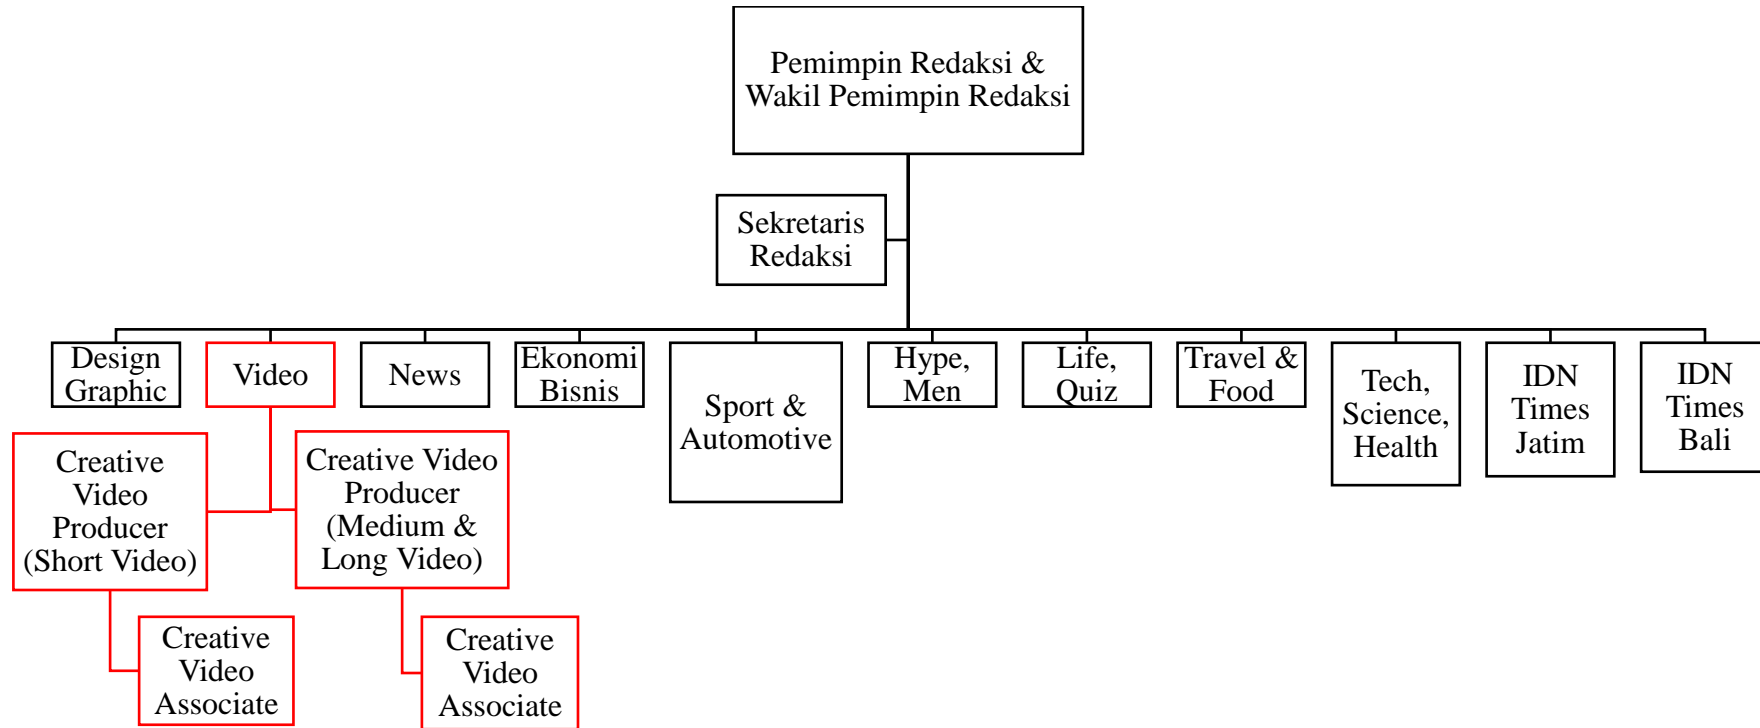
Pemimpin Redaksi & Wakil Pemimpin Redaksi

Sekretaris Redaksi

Design Graphic

Video

News

Ekonomi Bisnis

Sport & Automotive

Hype, Men

Life, Quiz

Travel & Food

Tech, Science, Health

IDN Times Jatim

IDN Times Bali

Creative Video Producer (Short Video)

Creative Video Producer (Medium & Long Video)

Creative Video Associate

Creative Video Associate